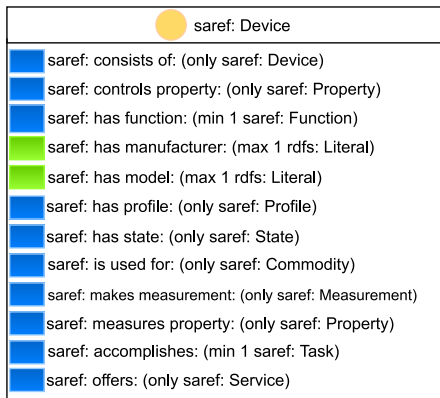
saref: Device

saref: consists of: (only saref: Device)
saref: controls property: (only saref: Property)
saref: has function: (min 1 saref: Function)
saref: has manufacturer: (max 1 rdfs: Literal)
saref: has model: (max 1 rdfs: Literal)
saref: has profile: (only saref: Profile)
saref: has state: (only saref: State)
saref: is used for: (only saref: Commodity)
saref: makes measurement: (only saref: Measurement)
saref: measures property: (only saref: Property)
saref: accomplishes: (min 1 saref: Task)
saref: offers: (only saref: Service)